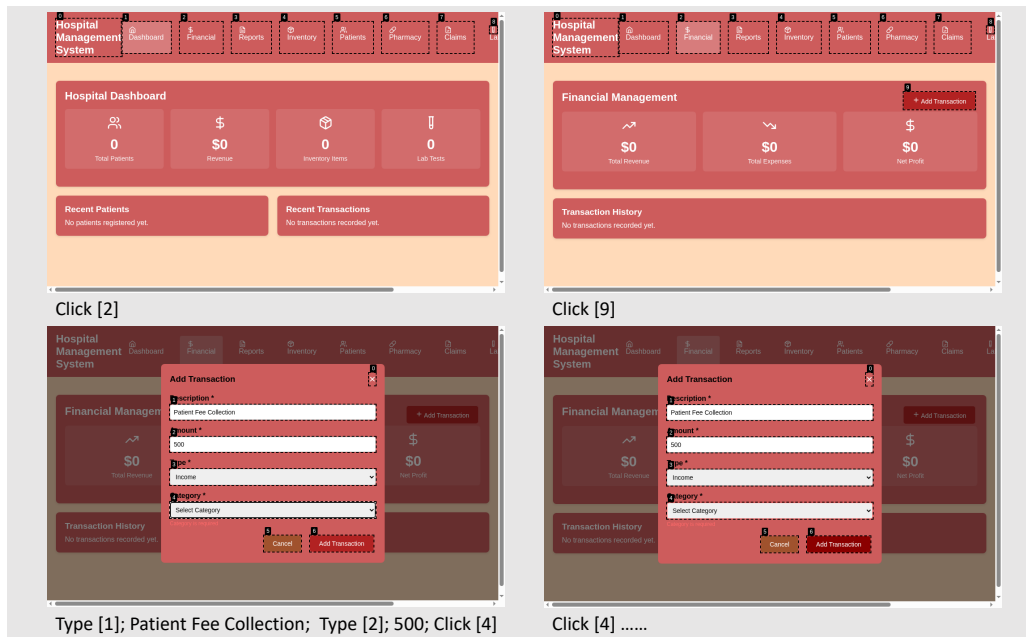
0 Hospital Management System
1 Dashboard
2 Financial
3 Reports
4 Inventory
5 Patients
6 Pharmacy
7 Claims
8 La

Hospital Dashboard

0
Total Patients

$0
Revenue

0
Inventory Items

0
Lab Tests

Recent Patients
No patients registered yet.

Recent Transactions
No transactions recorded yet.

Click [2]

0 Hospital Management System
1 Dashboard
2 Financial
3 Reports
4 Inventory
5 Patients
6 Pharmacy
7 Claims
8

Financial Management
9 + Add Transaction

$0
Total Revenue

$0
Total Expenses

$0
Net Profit

Transaction History
No transactions recorded yet.

Click [9]

Hospital Management System
Dashboard
Financial
Reports
Inventory
Patients
Pharmacy
Claims
La

Financial Managem
+ Add Transaction
$0
Total Revenue
$0
Net Profit
Transaction History
No transactions recorded yet.

Add Transaction
0 ×
1 escription *
Patient Fee Collection
2 mount *
500
3 ype *
Income
4 ategory *
Select Category
5 Cancel
6 Add Transaction

Type [1]; Patient Fee Collection; Type [2]; 500; Click [4]

Hospital Management System
Dashboard
Financial
Reports
Inventory
Patients
Pharmacy
Claims
La

Financial Managem
+ Add Transaction
$0
Total Revenue
$0
Net Profit
Transaction History
No transactions recorded yet.

Add Transaction
0 ×
1 escription *
Patient Fee Collection
2 mount *
500
3 ype *
Income
4 ategory *
Select Category
5 Cancel
6 Add Transaction

Click [4] ……